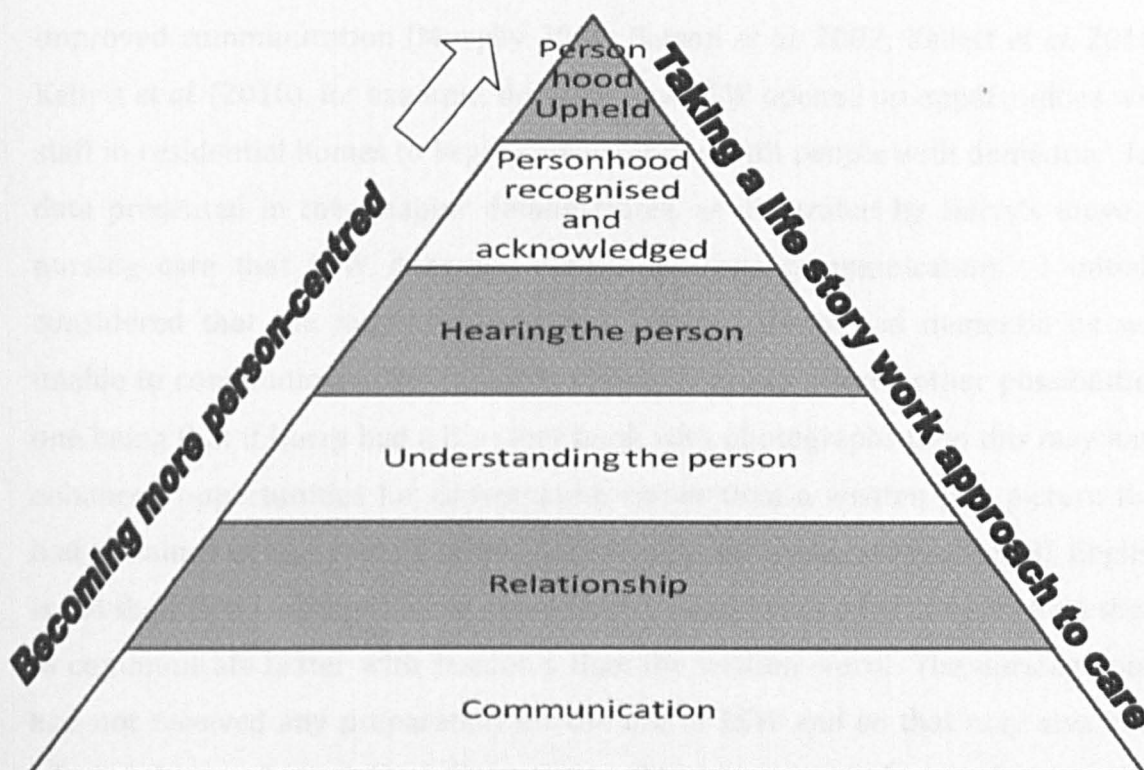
Person hood Upheld

Personhood recognised and acknowledged

Hearing the person

Understanding the person

Relationship

Communication

Becoming more person-centred

Taking a life story work approach to care

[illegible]